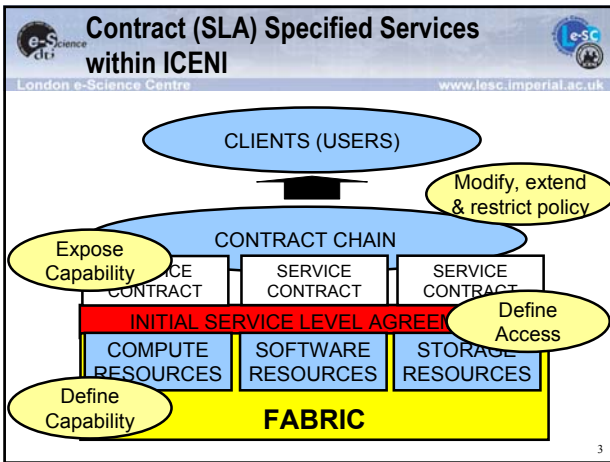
e-Science dti

Contract (SLA) Specified Services within ICENI

e-SC

London e-Science Centre

www.lesc.imperial.ac.uk

CLIENTS (USERS)

Modify, extend & restrict policy

CONTRACT CHAIN

Expose Capability

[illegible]CE CONTRACT

SERVICE CONTRACT

SERVICE CONTRACT

Define Access

INITIAL SERVICE LEVEL AGREE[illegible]

COMPUTE RESOURCES

SOFTWARE RESOURCES

STORAGE RESOURCES

Define Capability

FABRIC

3